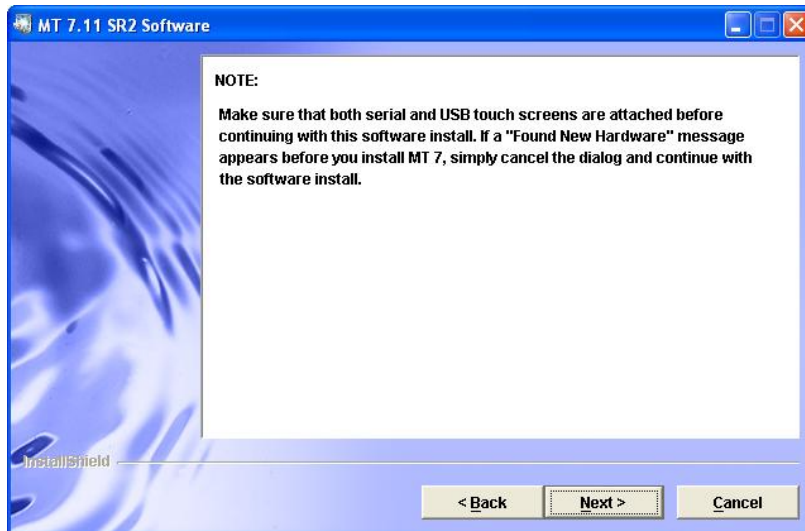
MT 7.11 SR2 Software

NOTE:

Make sure that both serial and USB touch screens are attached before continuing with this software install. If a "Found New Hardware" message appears before you install MT 7, simply cancel the dialog and continue with the software install.

InstallShield

< Back

Next >

Cancel